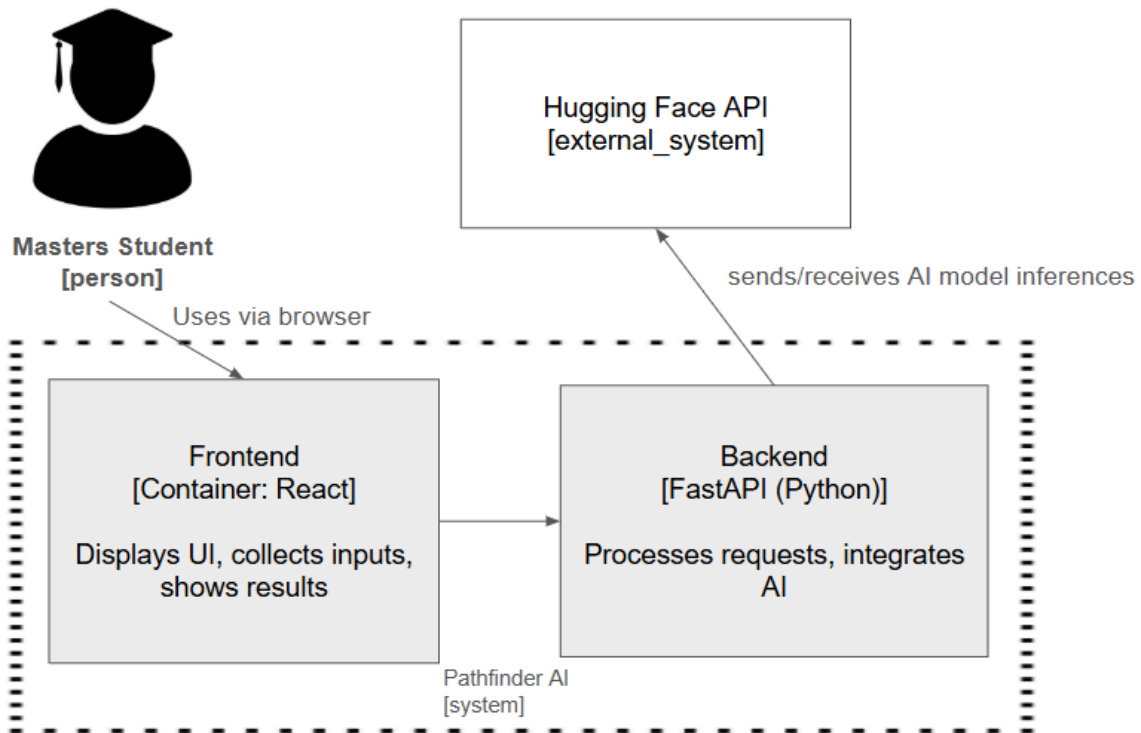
Hugging Face API
[external_system]

Masters Student
[person]

sends/receives AI model inferences

Uses via browser

Frontend
[Container: React]

Displays UI, collects inputs, shows results

Backend
[FastAPI (Python)]

Processes requests, integrates AI

Pathfinder AI
[system]